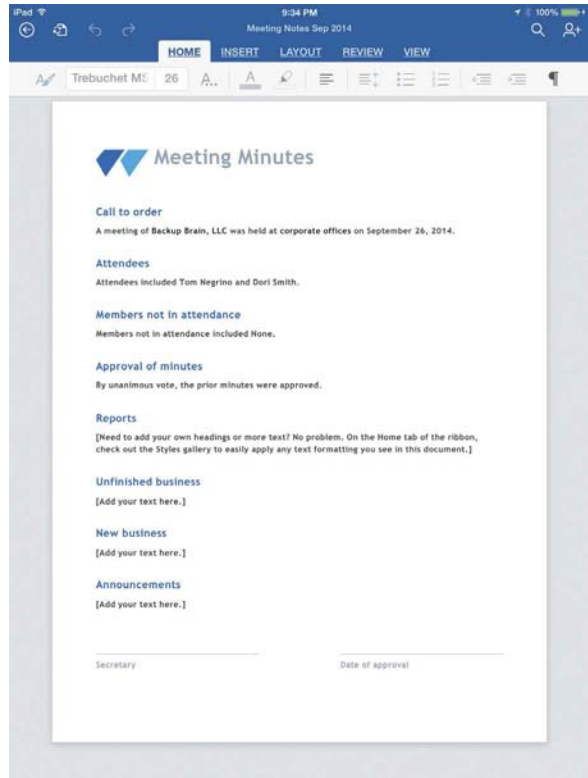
iPad

9:34 PM

100%

Meeting Notes Sep 2014

HOME INSERT LAYOUT REVIEW VIEW

Trebuchet MS 26

Meeting Minutes

Call to order

A meeting of Backup Brain, LLC was held at corporate offices on September 26, 2014.

Attendees

Attendees included Tom Negrino and Dori Smith.

Members not in attendance

Members not in attendance included None.

Approval of minutes

By unanimous vote, the prior minutes were approved.

Reports

[Need to add your own headings or more text? No problem. On the Home tab of the ribbon, check out the Styles gallery to easily apply any text formatting you see in this document.]

Unfinished business

[Add your text here.]

New business

[Add your text here.]

Announcements

[Add your text here.]

Secretary

Date of approval